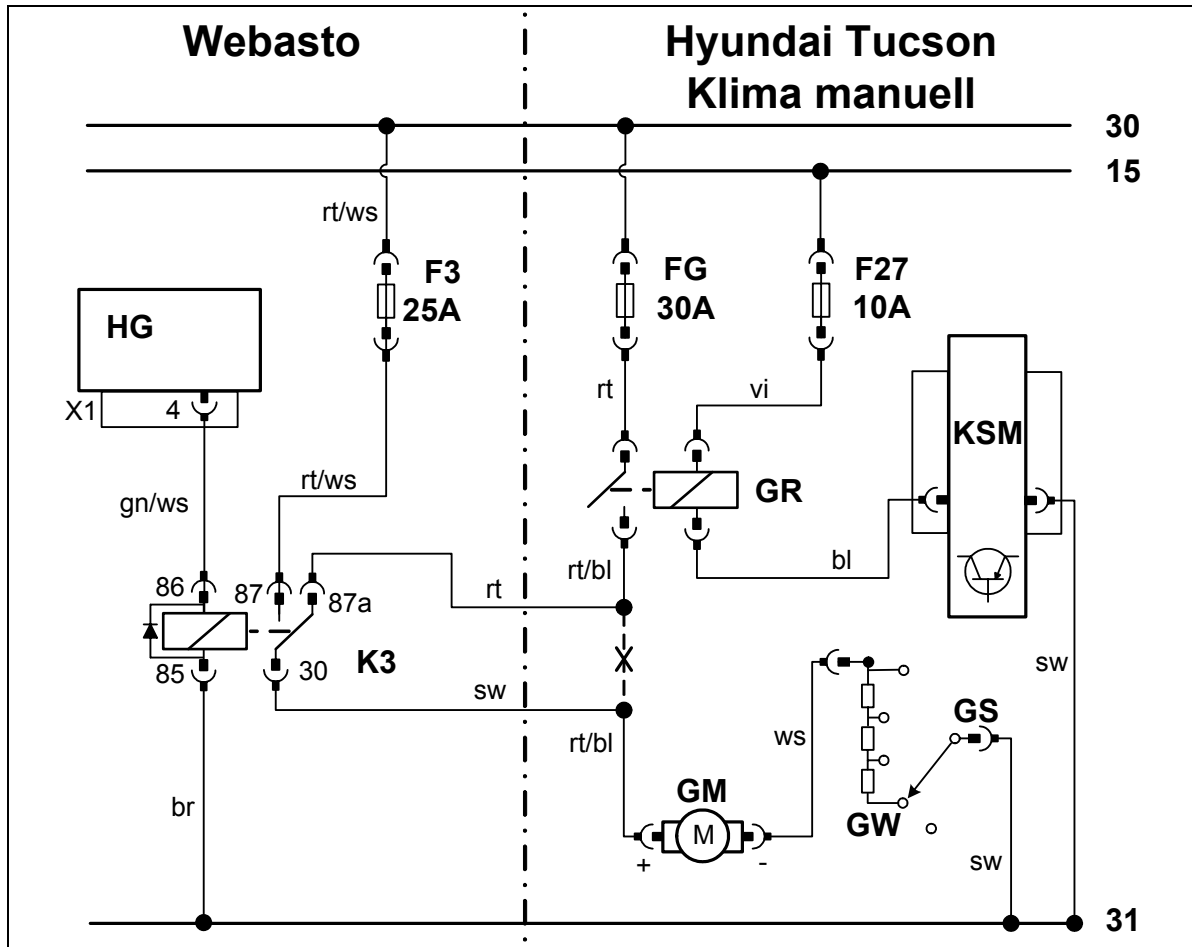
Webasto

Hyundai Tucson
Klima manuell

30
15

rt/ws

F3
25A

FG
30A

F27
10A

HG

X1 4

rt

vi

KSM

gn/ws

rt/ws

GR

rt/bl

bl

86 87 87a

rt

85 30

K3

sw

sw

rt/bl

ws

GS

GM

M

GW

+ -

br

sw

31